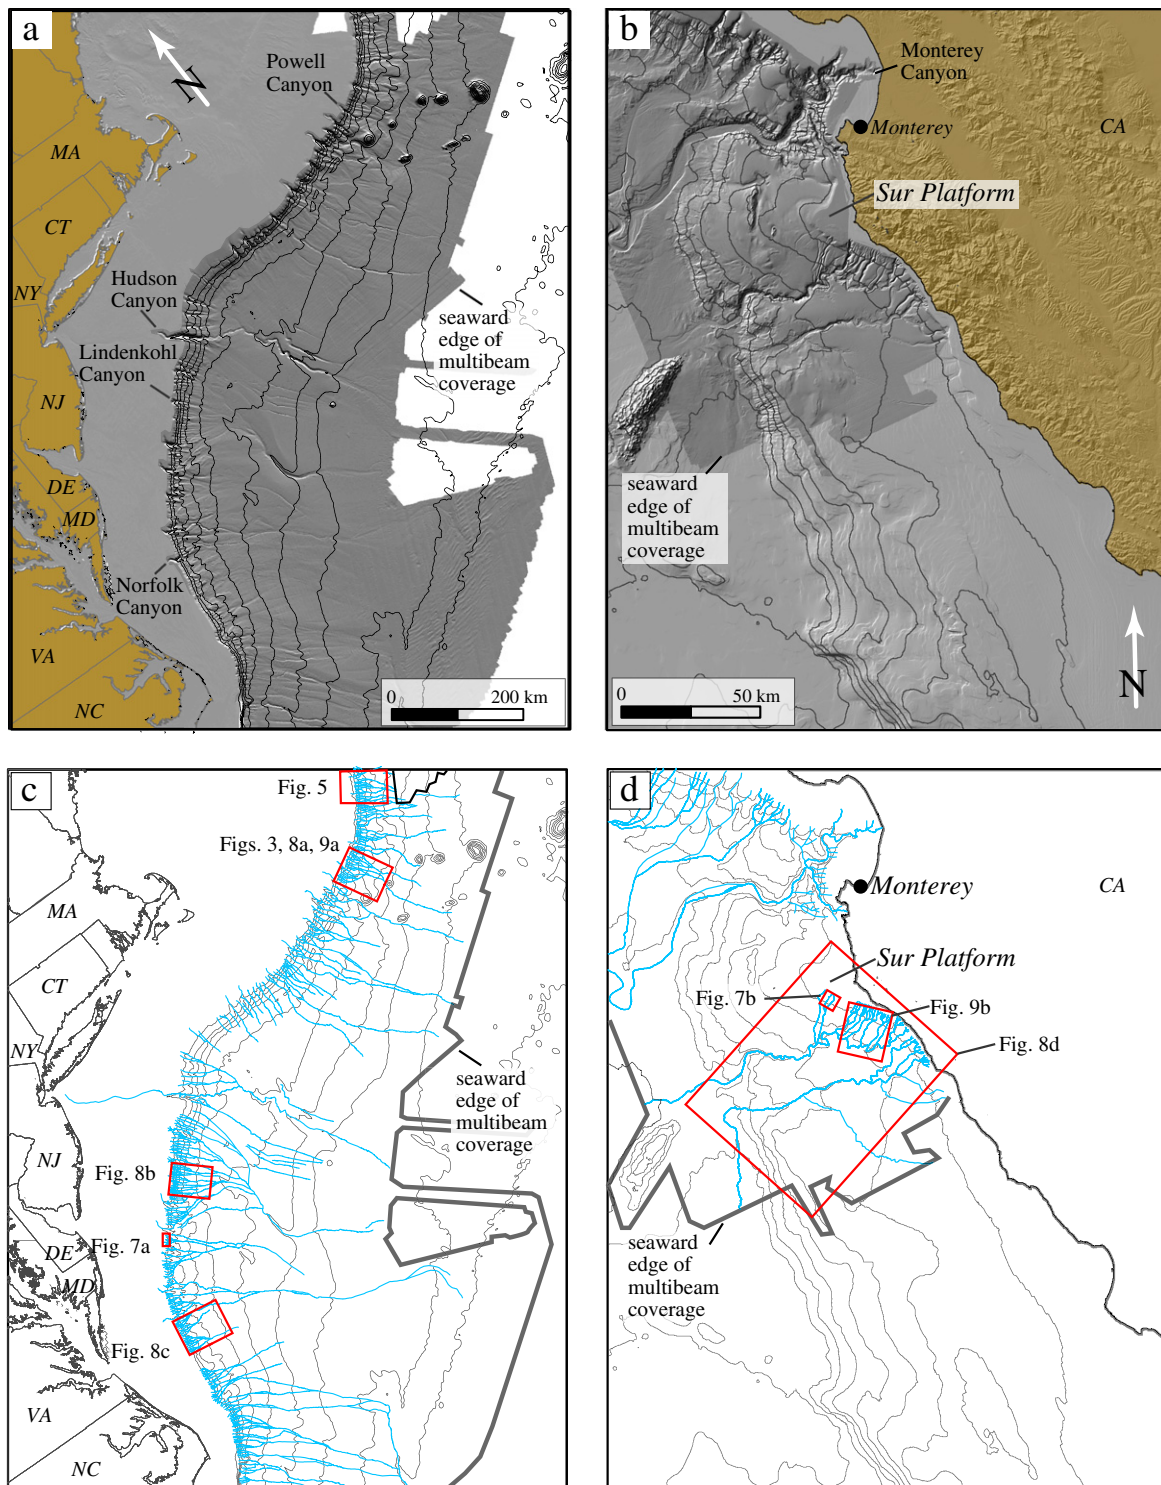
a

N

Powell Canyon

MA

CT

NY

Hudson Canyon

Lindenkohl Canyon

NJ

DE

MD

Norfolk Canyon

VA

NC

seaward edge of multibeam coverage

0 200 km

b

Monterey Canyon

Monterey

CA

Sur Platform

seaward edge of multibeam coverage

0 50 km

N

c

Fig. 5

Figs. 3, 8a, 9a

MA

CT

NY

NJ

Fig. 8b

DE

Fig. 7a

MD

Fig. 8c

VA

NC

seaward edge of multibeam coverage

d

Monterey

CA

Sur Platform

Fig. 7b

Fig. 9b

Fig. 8d

seaward edge of multibeam coverage